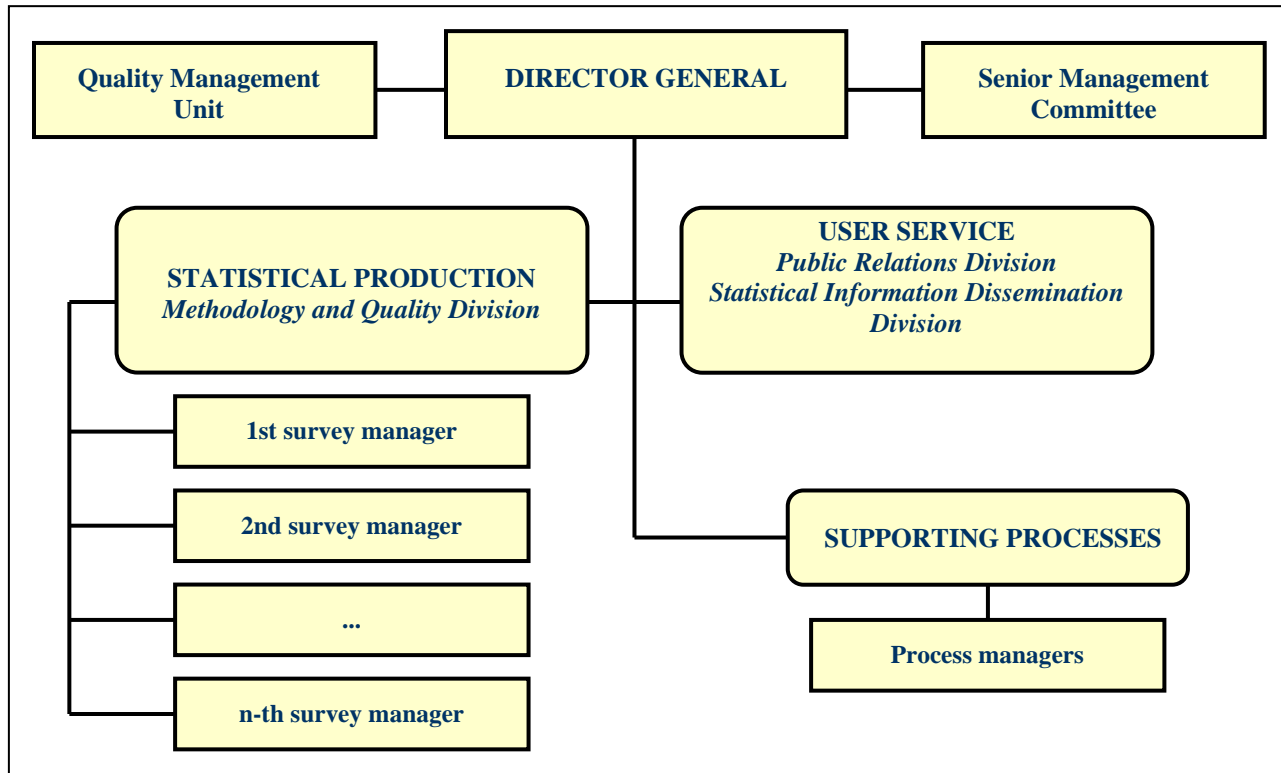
Quality Management Unit

DIRECTOR GENERAL

Senior Management Committee

STATISTICAL PRODUCTION
*Methodology and Quality Division*

USER SERVICE
*Public Relations Division*
*Statistical Information Dissemination Division*

1st survey manager

2nd survey manager

...

n-th survey manager

SUPPORTING PROCESSES

Process managers